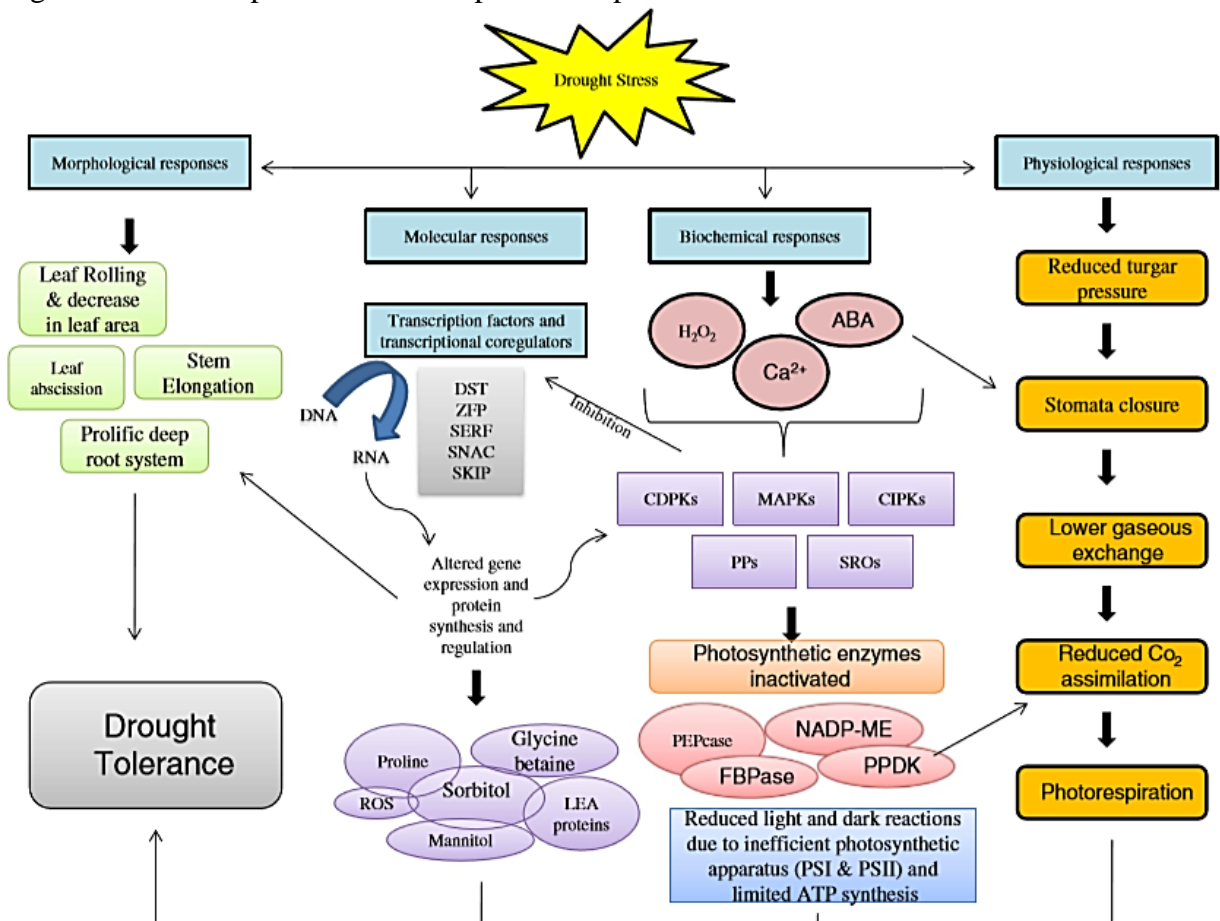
Drought Stress

Morphological responses

Molecular responses

Biochemical responses

Physiological responses

Leaf Rolling & decrease in leaf area

Leaf abscission

Stem Elongation

Prolific deep root system

Transcription factors and transcriptional coregulators

DNA

RNA

DST
ZFP
SERF
SNAC
SKIP

Inhibition

$H_2O_2$

ABA

$Ca^{2+}$

Reduced turgar pressure

Stomata closure

Lower gaseous exchange

Reduced $Co_2$ assimilation

Photorespiration

CDPKs

MAPKs

CIPKs

PPs

SROs

Altered gene expression and protein synthesis and regulation

Photosynthetic enzymes inactivated

PEPcase

NADP-ME

FBPase

PPDK

Reduced light and dark reactions due to inefficient photosynthetic apparatus (PSI & PSII) and limited ATP synthesis

Drought Tolerance

Proline

Glycine betaine

ROS

Sorbitol

LEA proteins

Mannitol